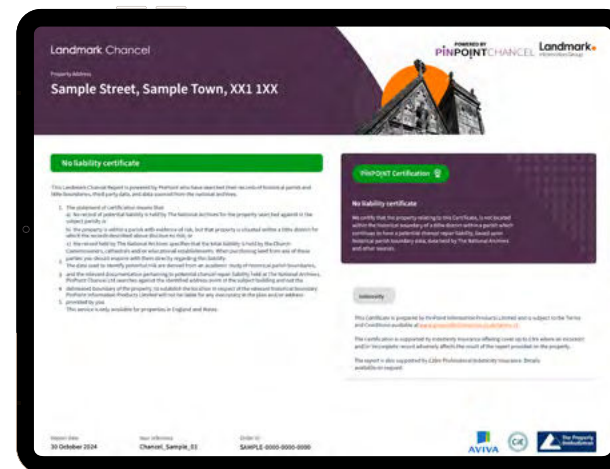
Landmark Chancel

Property Address

Sample Street, Sample Town, XX1 1XX

POWERED BY PINPOINT CHANCEL

Landmark Information Group

No liability certificate

This Landmark Chancel Report is powered by PinPoint who have searched their records of historical parish and tithe boundaries, third party data, and data sourced from the national archives.

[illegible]

PINPOINT Certification

No liability certificate

We certify that this property relating to this Certificate, is not located within the historical boundary of a tithe district within a parish which continues to have a potential chancel repair liability, based upon historical parish boundary data, searched by The National Archives and other sources.

Indemnity

This Certificate is prepared by PinPoint Information Products Limited and is subject to the Terms and Conditions available at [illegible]

The certification is supported by indemnity insurance offering cover up to £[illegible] where an incorrect and/or incomplete record adversely affects the result of the report provided on the property.

The report is also supported by £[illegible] Professional Indemnity Insurance. Details available on request.

Report date
30 October 2024

Your reference
Chancel_Sample_01

Order ID
SAMPLE-0000-0000-0000

AVIVA

The Property Institution